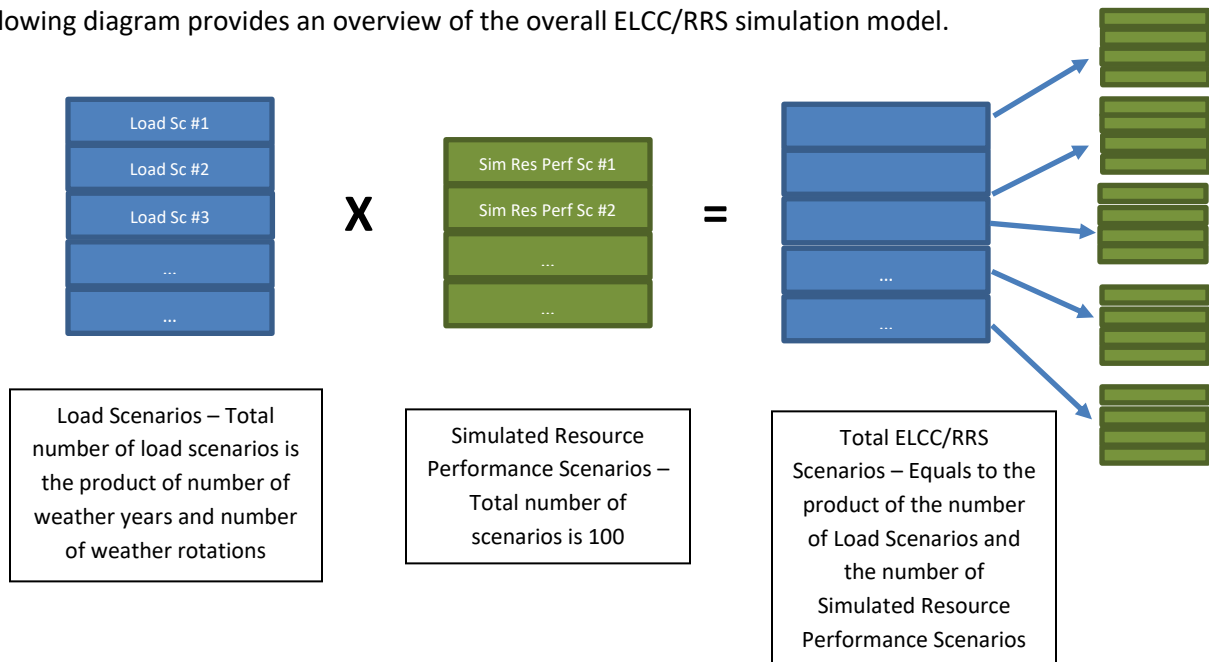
llowing diagram provides an overview of the overall ELCC/RRS simulation model.

Load Sc #1
Load Sc #2
Load Sc #3
...
...

X

Sim Res Perf Sc #1
Sim Res Perf Sc #2
...
...

=

...
...

Load Scenarios – Total number of load scenarios is the product of number of weather years and number of weather rotations

Simulated Resource Performance Scenarios – Total number of scenarios is 100

Total ELCC/RRS Scenarios – Equals to the product of the number of Load Scenarios and the number of Simulated Resource Performance Scenarios